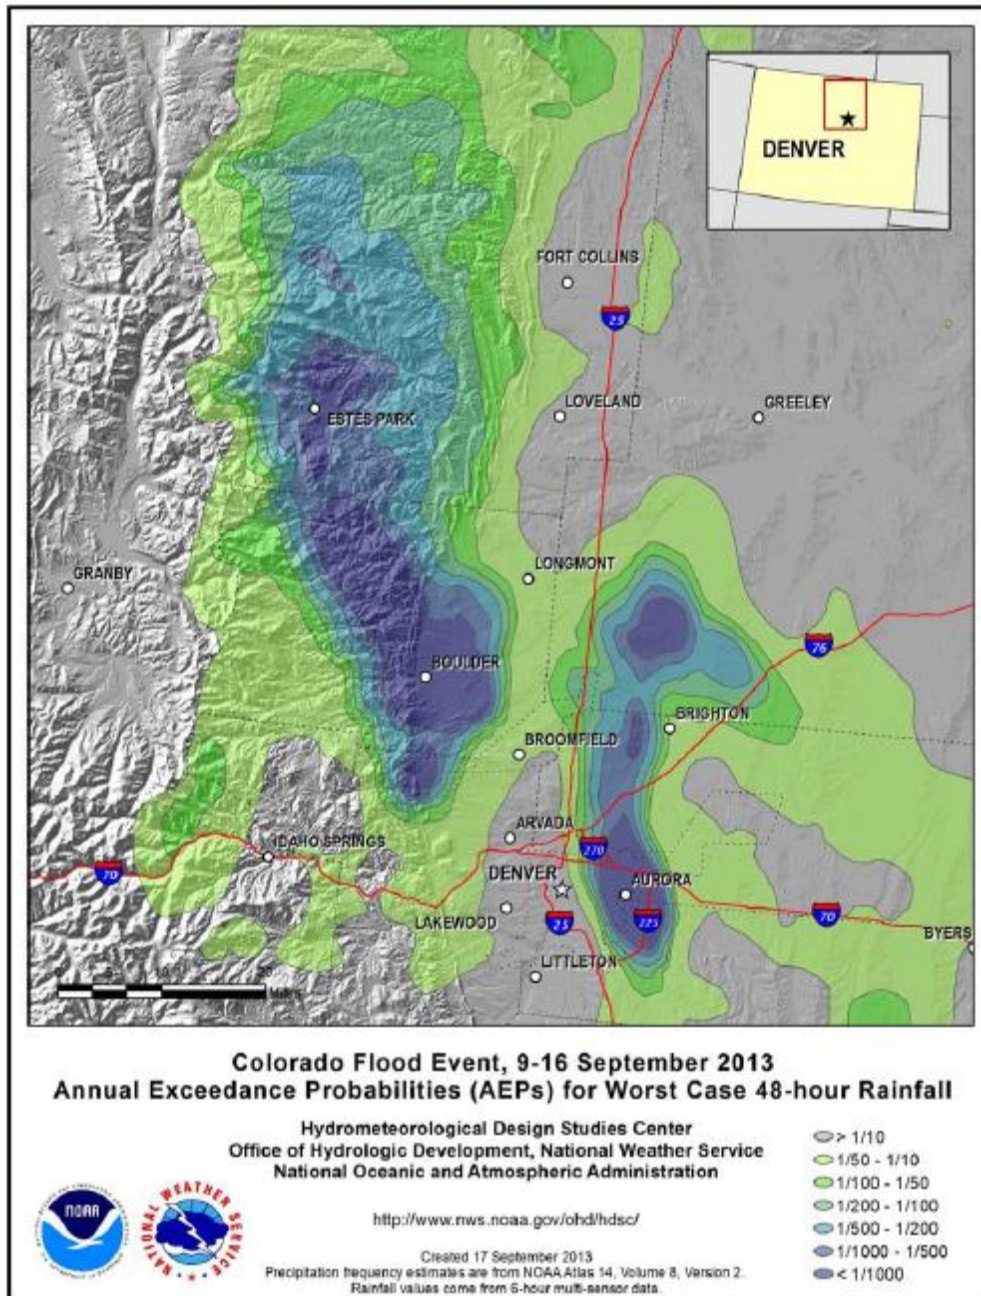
DENVER

FORT COLLINS

25

LOVELAND

GREELEY

ESTES PARK

GRANBY

LONGMONT

76

BOULDER

BRIGHTON

BROOMFIELD

ARVADA

IDAHO SPRINGS

270

70

DENVER

AURORA

LAKEWOOD

25

225

70

BYERS

LITTLETON

0 5 10 20 Miles

Colorado Flood Event, 9-16 September 2013
Annual Exceedance Probabilities (AEPs) for Worst Case 48-hour Rainfall

Hydrometeorological Design Studies Center
Office of Hydrologic Development, National Weather Service
National Oceanic and Atmospheric Administration

NOAA

NATIONAL WEATHER SERVICE

http://www.nws.noaa.gov/ohd/hdsc/

Created 17 September 2013
Precipitation frequency estimates are from NOAA Atlas 14, Volume 8, Version 2.
Rainfall values come from 6-hour multi-sensor data.

> 1/10
1/50 - 1/10
1/100 - 1/50
1/200 - 1/100
1/500 - 1/200
1/1000 - 1/500
< 1/1000